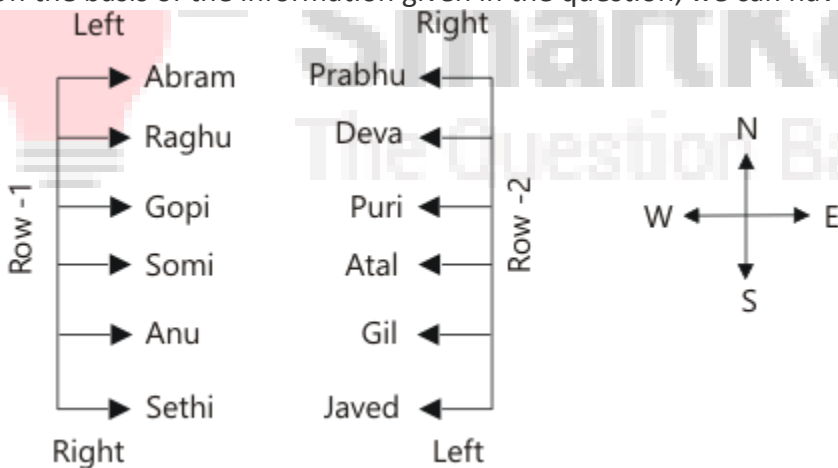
On the basis of the information given in the question, we can have

Left

Right

Row -1

Abram

Raghu

Gopi

Somi

Anu

Sethi

Right

Prabhu

Deva

Puri

Atal

Gil

Javed

Left

Row -2

N

W

E

S

SmartKeeda
The Question Bank